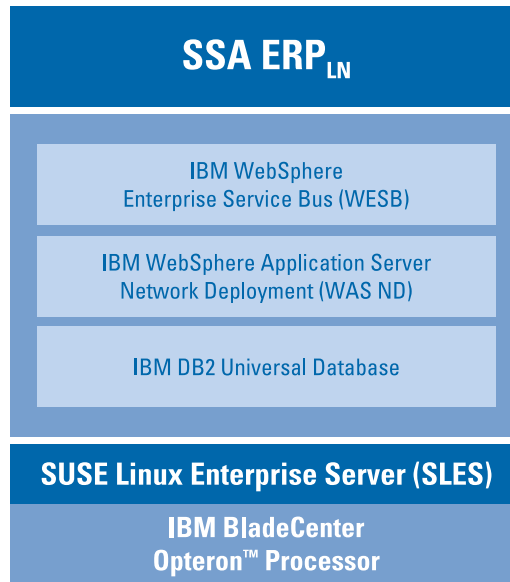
SSA ERP$_{LN}$

IBM WebSphere Enterprise Service Bus (WESB)

IBM WebSphere Application Server Network Deployment (WAS ND)

IBM DB2 Universal Database

SUSE Linux Enterprise Server (SLES)

IBM BladeCenter Opteron™ Processor